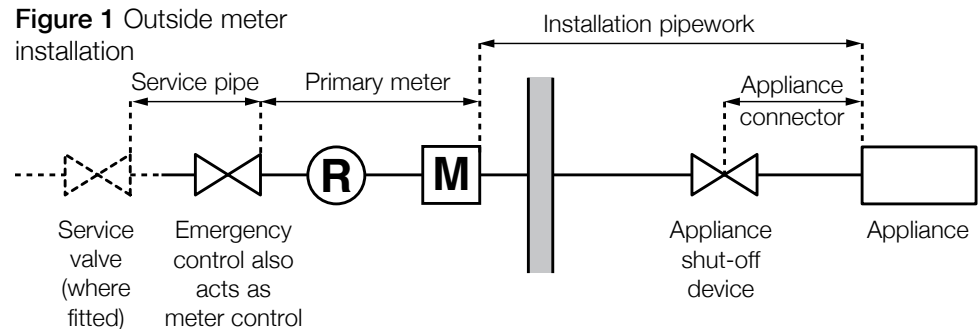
**Figure 1** Outside meter installation

Installation pipework

Service pipe

Primary meter

Appliance connector

R

M

Service valve (where fitted)

Emergency control also acts as meter control

Appliance shut-off device

Appliance